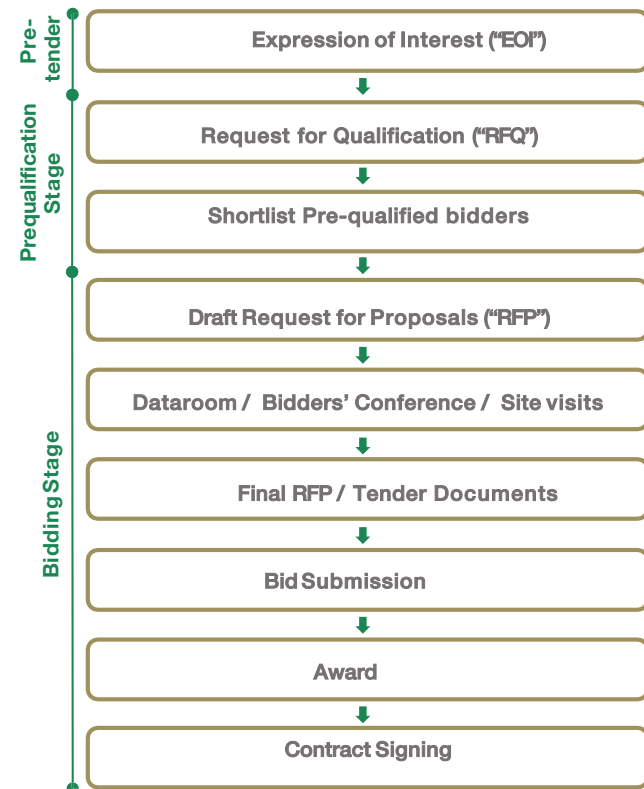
Pre-tender

Expression of Interest (“EOI”)

Prequalification Stage

Request for Qualification (“RFQ”)

Shortlist Pre-qualified bidders

Bidding Stage

Draft Request for Proposals (“RFP”)

Dataroom / Bidders’ Conference / Site visits

Final RFP / Tender Documents

Bid Submission

Award

Contract Signing